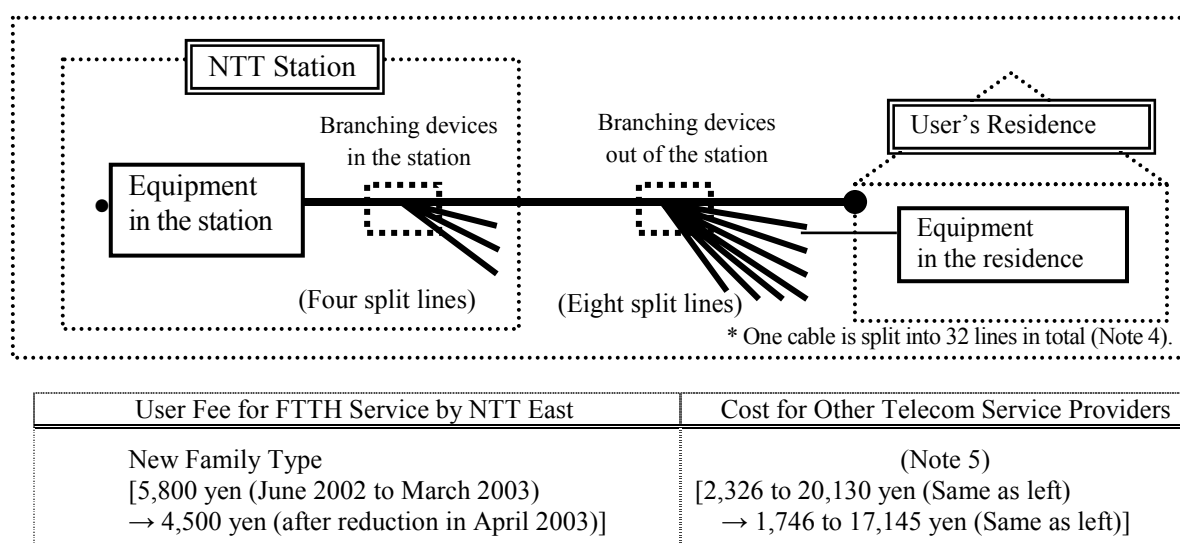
NTT Station

Branching devices in the station

Branching devices out of the station

User's Residence

Equipment in the station

Equipment in the residence

(Four split lines)

(Eight split lines)

* One cable is split into 32 lines in total (Note 4).

| User Fee for FTTH Service by NTT East | Cost for Other Telecom Service Providers |
|---|---|
| New Family Type [5,800 yen (June 2002 to March 2003) → 4,500 yen (after reduction in April 2003)] | (Note 5) [2,326 to 20,130 yen (Same as left) → 1,746 to 17,145 yen (Same as left)] |